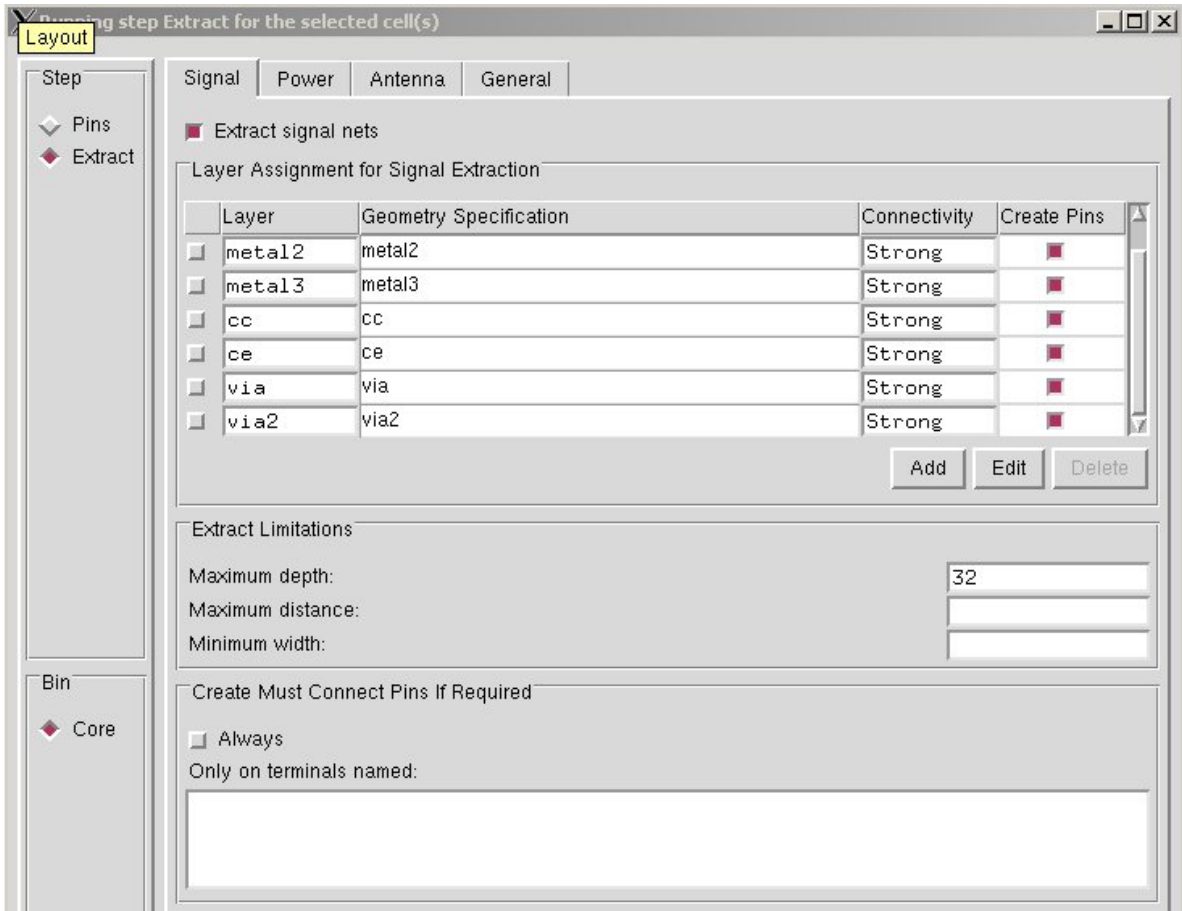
Layout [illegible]ing step Extract for the selected cell(s)

Step
Pins
Extract

Signal | Power | Antenna | General

Extract signal nets

Layer Assignment for Signal Extraction

| | Layer | Geometry Specification | Connectivity | Create Pins |
|---|---|---|---|---|
| | metal2 | metal2 | Strong | |
| | metal3 | metal3 | Strong | |
| | cc | cc | Strong | |
| | ce | ce | Strong | |
| | via | via | Strong | |
| | via2 | via2 | Strong | |

Add Edit Delete

Extract Limitations

Maximum depth: 32
Maximum distance:
Minimum width:

Bin
Core

Create Must Connect Pins If Required

Always
Only on terminals named: